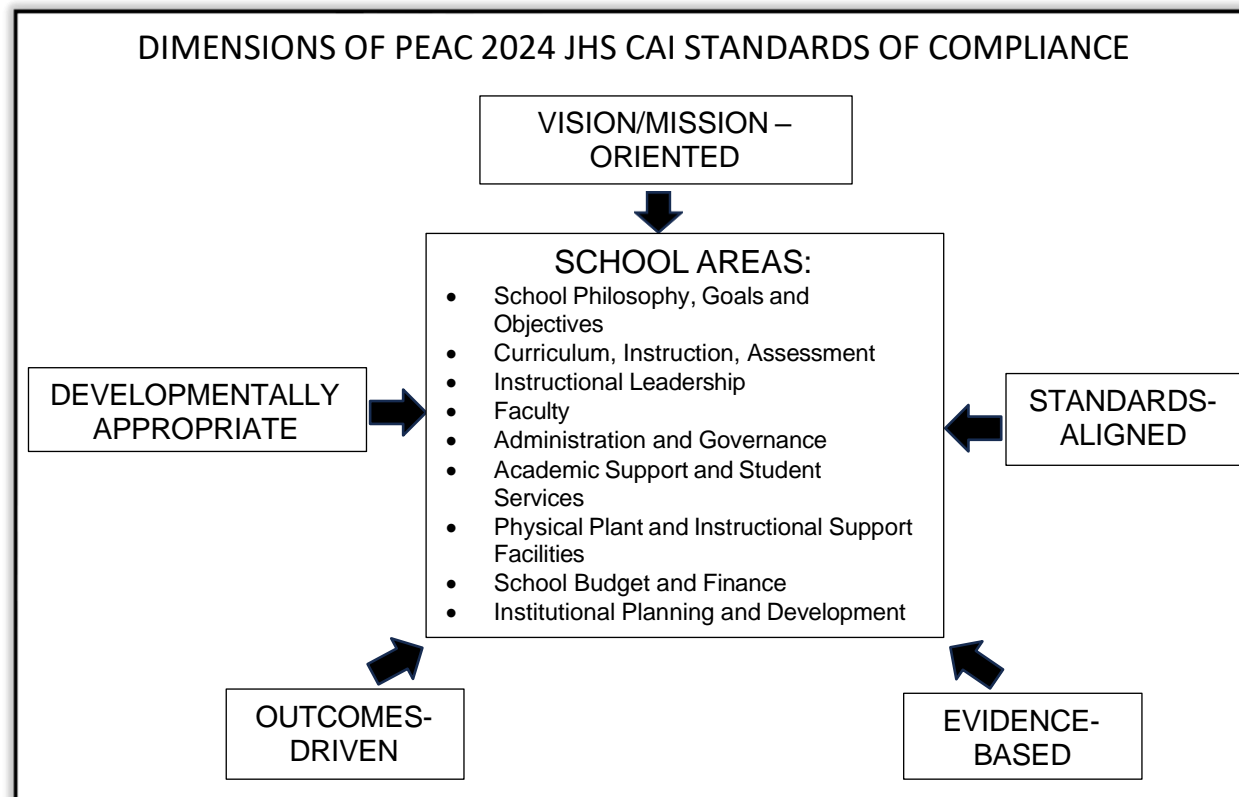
DIMENSIONS OF PEAC 2024 JHS CAI STANDARDS OF COMPLIANCE

VISION/MISSION – ORIENTED

SCHOOL AREAS:
- School Philosophy, Goals and Objectives
- Curriculum, Instruction, Assessment
- Instructional Leadership
- Faculty
- Administration and Governance
- Academic Support and Student Services
- Physical Plant and Instructional Support Facilities
- School Budget and Finance
- Institutional Planning and Development

DEVELOPMENTALLY APPROPRIATE

STANDARDS-ALIGNED

OUTCOMES-DRIVEN

EVIDENCE-BASED